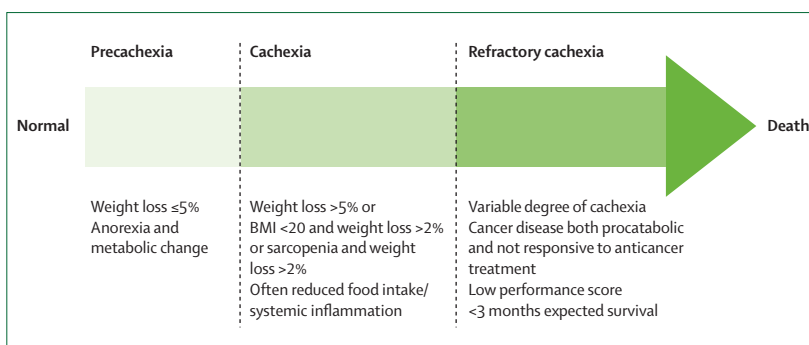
Precachexia

Cachexia

Refractory cachexia

Normal

Death

Weight loss ≤5%
Anorexia and metabolic change

Weight loss >5% or
BMI <20 and weight loss >2%
or sarcopenia and weight loss >2%
Often reduced food intake/ systemic inflammation

Variable degree of cachexia
Cancer disease both procatabolic and not responsive to anticancer treatment
Low performance score
<3 months expected survival